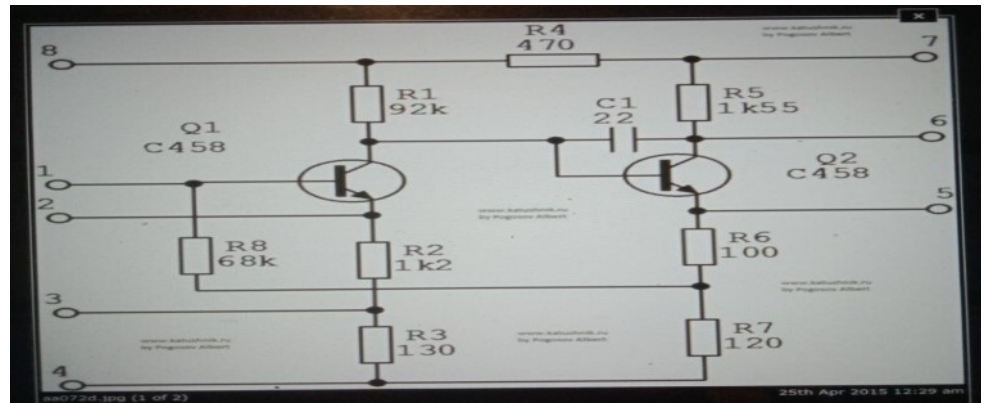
R4
470

www.katushnik.ru
by Pogosov Albert

8

7

R1
92k

R5
1k55

C1
22

6

Q1
C458

Q2
C458

1

5

2

www.katushnik.ru
by Pogosov Albert

R8
68k

R2
1k2

R6
100

www.katushnik.ru
by Pogosov Albert

3

www.katushnik.ru
by Pogosov Albert

www.katushnik.ru
by Pogosov Albert

R3
130

R7
120

4

aa072d.jpg (1 of 2)

25th Apr 2015 12:29 am

x